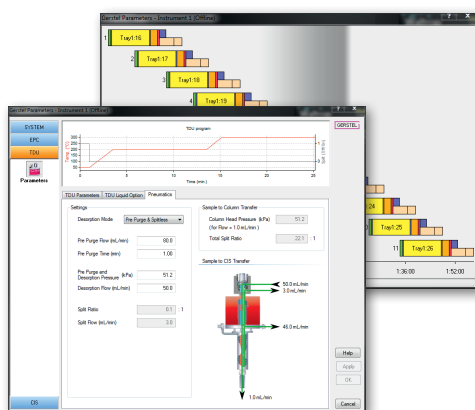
Gerstel Parameters - Instrument 1 (Offline)

1 Tray1:16
2 Tray1:17
3 Tray1:18
4 Tray1:19
24
Tray1:25
11 Tray1:26
1:36:00
1:52:00

Gerstel Parameters - Instrument 1 (Offline)

SYSTEM
EPC
TDU
Parameters

TDU program
Temp (°C)
Time (min)
Split (mL/min)
GERSTEL

TDU Parameters
TDU Liquid Option
Pneumatics

Settings
Desorption Mode: Pre Purge & Splitless
Pre Purge Flow (mL/min): 80.0
Pre Purge Time (min): 1.00
Pre Purge and Desorption Pressure (kPa): 51.2
Desorption Flow (mL/min): 50.0
Split Ratio: 0.1 : 1
Split Flow (mL/min): 2.6

Sample to Column Transfer
Column Head Pressure (kPa) (for Flow = 1.0 mL/min): 51.2
Total Split Ratio: 22.1 : 1

Sample to CIS Transfer
50.0 mL/min
3.0 mL/min
46.0 mL/min
1.0 mL/min

Help
Apply
OK
CIS
Cancel